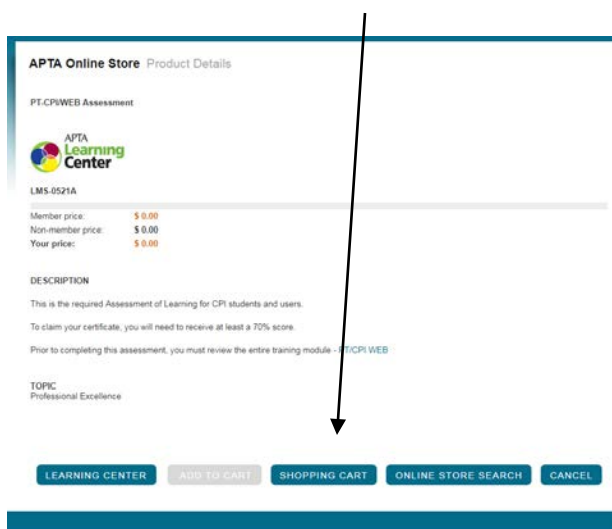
APTA Online Store Product Details

PT-CPI/WEB Assessment

APTA Learning Center

LMS-0521A

Member price: $ 0.00
Non-member price: $ 0.00
Your price: $ 0.00

DESCRIPTION

This is the required Assessment of Learning for CPI students and users.

To claim your certificate, you will need to receive at least a 70% score.

Prior to completing this assessment, you must review the entire training module - PT/CPI WEB

TOPIC
Professional Excellence

LEARNING CENTER ADD TO CART SHOPPING CART ONLINE STORE SEARCH CANCEL